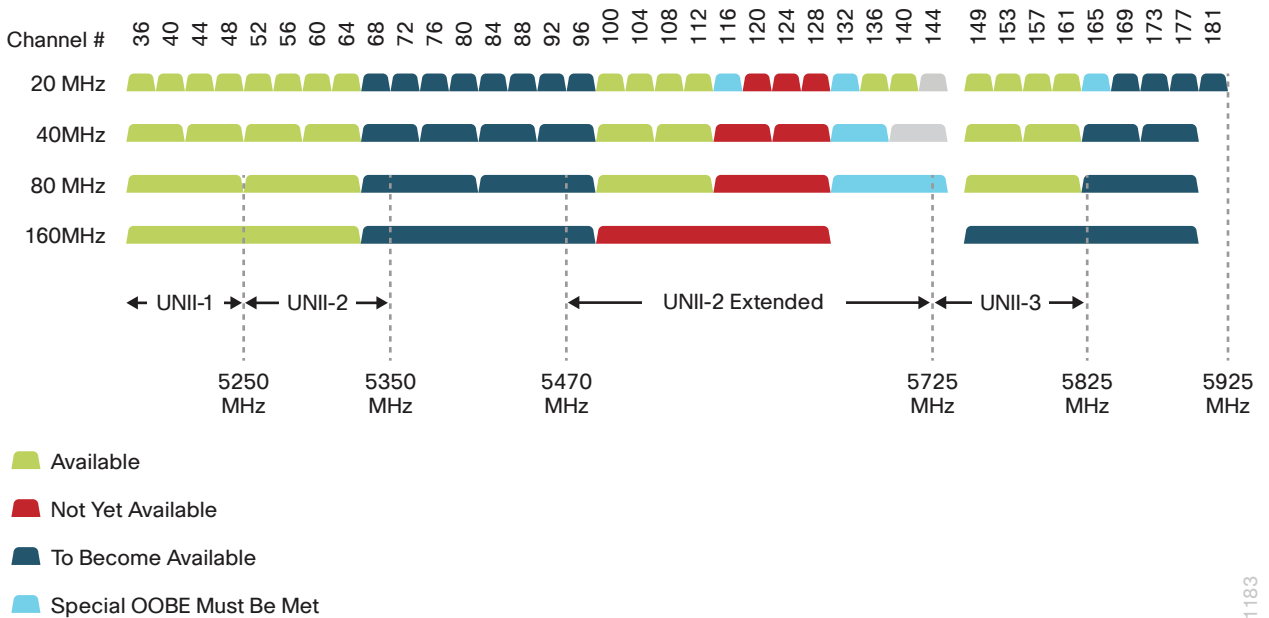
Channel # 36 40 44 48 52 56 60 64 68 72 76 80 84 88 92 96 100 104 108 112 116 120 124 128 132 136 140 144 149 153 157 161 165 169 173 177 181

20 MHz

40MHz

80 MHz

160MHz

UNII-1 UNII-2 UNII-2 Extended UNII-3

5250 MHz

5350 MHz

5470 MHz

5725 MHz

5825 MHz

5925 MHz

Available

Not Yet Available

To Become Available

Special OOBE Must Be Met

1183